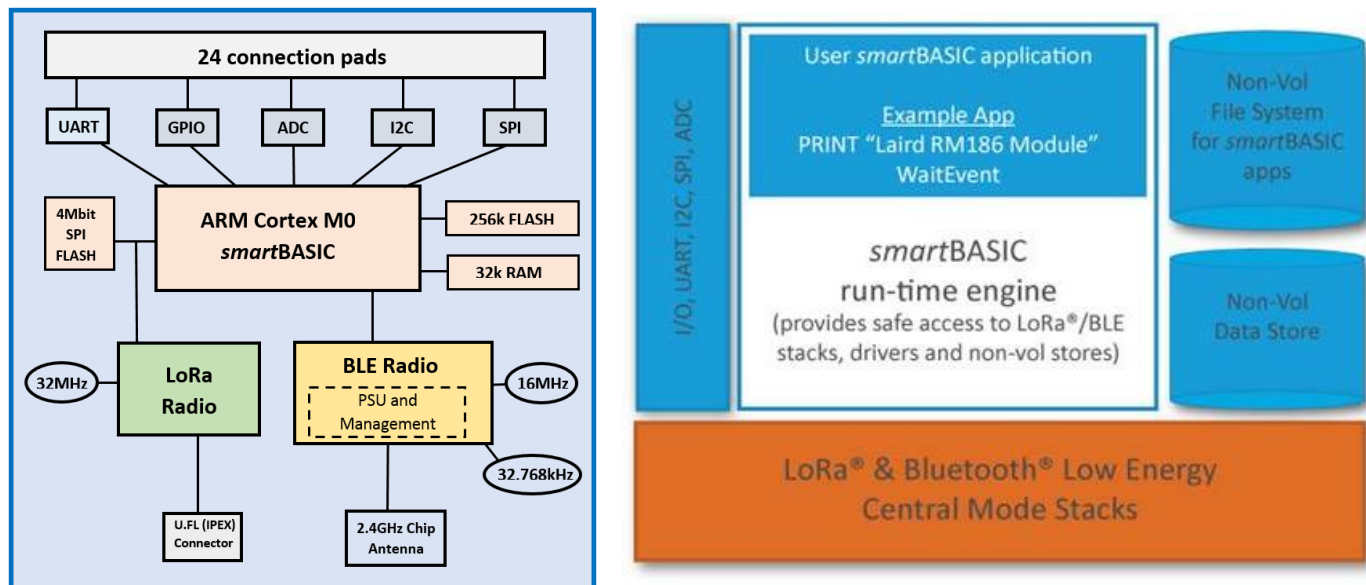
24 connection pads

UART

GPIO

ADC

I2C

SPI

4Mbit SPI FLASH

ARM Cortex M0
smartBASIC

256k FLASH

32k RAM

32MHz

LoRa Radio

BLE Radio

PSU and Management

16MHz

32.768kHz

U.FL (IPEX) Connector

2.4GHz Chip Antenna

I/O, UART, I2C, SPI, ADC

User smartBASIC application

Example App
PRINT "Laird RM186 Module"
WaitEvent

smartBASIC
run-time engine
(provides safe access to LoRa®/BLE stacks, drivers and non-vol stores)

Non-Vol File System for smartBASIC apps

Non-Vol Data Store

LoRa® & Bluetooth® Low Energy Central Mode Stacks